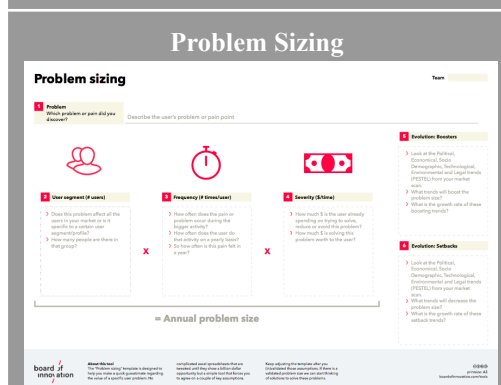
Problem Sizing

Problem sizing

Team

1 Problem
Which problem or pain did you discover?

Describe the user's problem or pain point

2 User segment (# users)
› Does this problem affect all the users in your market or is it specific to a certain user segment/profile?
› How many people are there in that group?

x

3 Frequency (# times/user)
› How often does the pain or problem occur during the bigger activity?
› How often does the user do that activity on a yearly basis?
› So how often is this pain felt in a year?

x

4 Severity ($/time)
› How much $ is the user already spending on trying to solve, reduce or avoid this problem?
› How much $ is solving this problem worth to the user?

= Annual problem size

5 Evolution: Boosters
› Look at the Political, Economical, Socio Demographic, Technological, Environmental and Legal trends (PESTEL) from your market scan
› What trends will boost the problem size?
› What is the growth rate of these boosting trends?

6 Evolution: Setbacks
› Look at the Political, Economical, Socio Demographic, Technological, Environmental and Legal trends (PESTEL) from your market scan
› What trends will decrease the problem size?
› What is the growth rate of these setback trends?

board of innovation

About this tool
The "Problem sizing" template is designed to help you make a quick guesstimate regarding the value of a specific user problem. No

complicated excel spreadsheets that are tweaked until they show a billion dollar opportunity but a simple tool that forces you to agree on a couple of key assumptions.

Keep adjusting the template after you (in)validated these assumptions. If there is a validated problem size we can start thinking of solutions to solve these problems.

printer: A3
boardofinnovation.com/tools